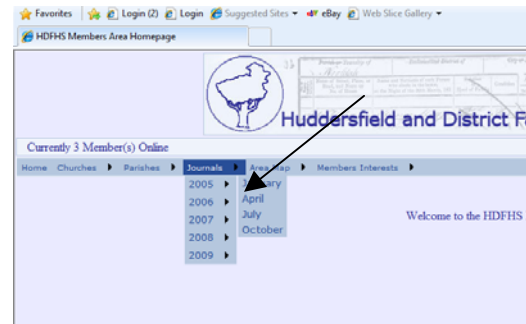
Favorites | Login (2) | Login | Suggested Sites ▾ | eBay | Web Slice Gallery ▾

HDFHS Members Area Homepage

Huddersfield and District F

Currently 3 Member(s) Online

Home | Churches ▸ | Parishes ▸ | Journals ▸ | Area Map ▸ | Members Interests ▸

2005 ▸
2006 ▸
2007 ▸
2008 ▸
2009 ▸

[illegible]ary
April
July
October

Welcome to the HDFHS